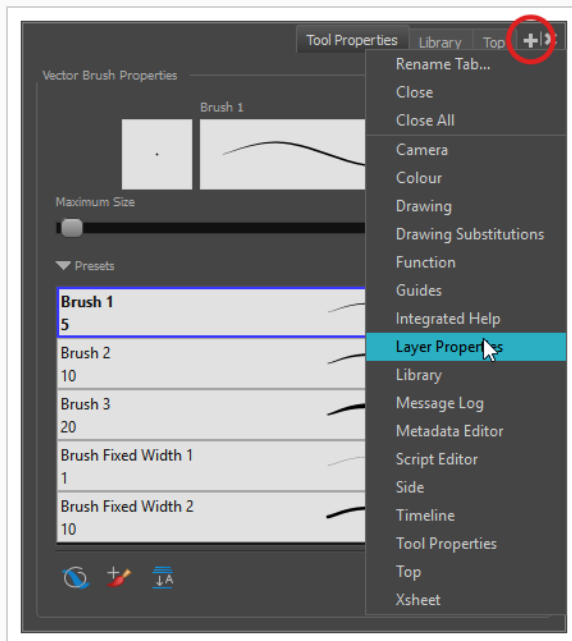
Tool Properties
Library
Top

Vector Brush Properties

Brush 1

Maximum Size

Presets

Brush 1
5

Brush 2
10

Brush 3
20

Brush Fixed Width 1
1

Brush Fixed Width 2
10

Rename Tab...
Close
Close All
Camera
Colour
Drawing
Drawing Substitutions
Function
Guides
Integrated Help
Layer Properties
Library
Message Log
Metadata Editor
Script Editor
Side
Timeline
Tool Properties
Top
Xsheet